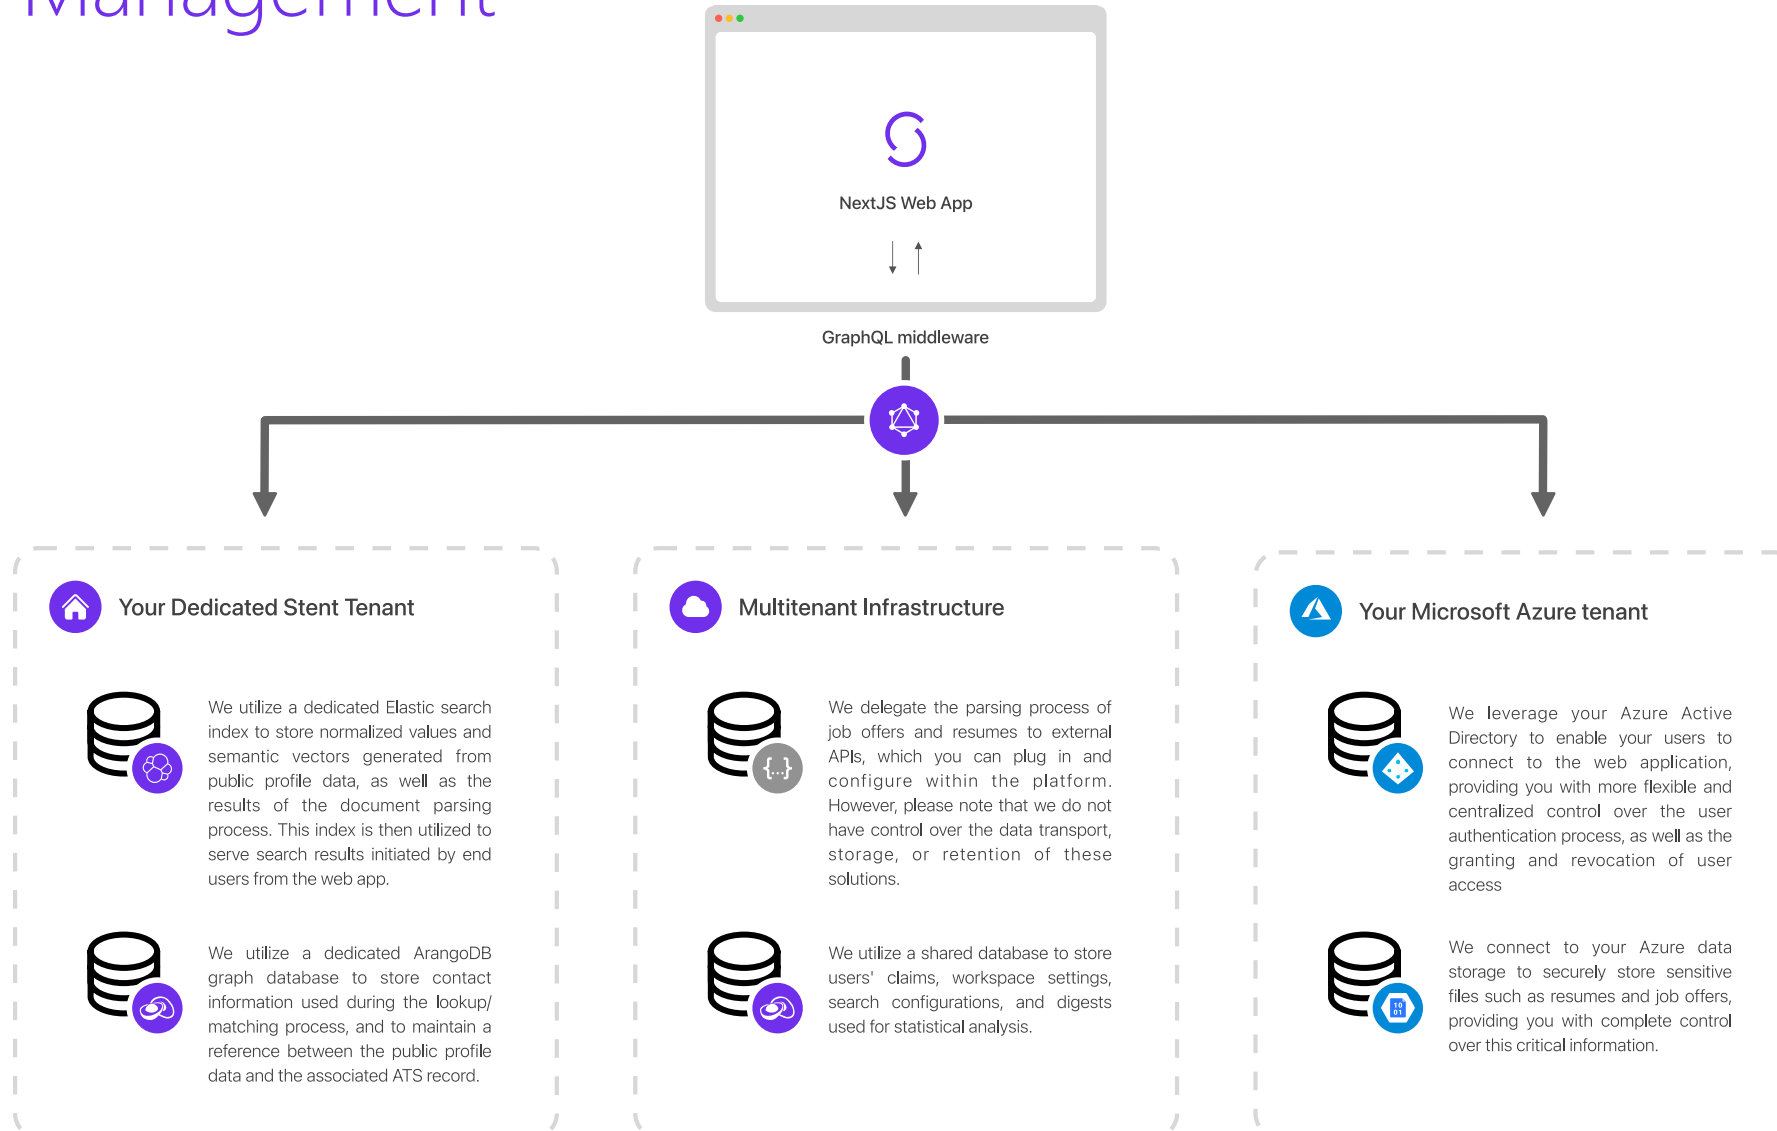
Management

NextJS Web App

GraphQL middleware

Your Dedicated Stent Tenant

We utilize a dedicated Elastic search index to store normalized values and semantic vectors generated from public profile data, as well as the results of the document parsing process. This index is then utilized to serve search results initiated by end users from the web app.

We utilize a dedicated ArangoDB graph database to store contact information used during the lookup/matching process, and to maintain a reference between the public profile data and the associated ATS record.

Multitenant Infrastructure

{...}

We delegate the parsing process of job offers and resumes to external APIs, which you can plug in and configure within the platform. However, please note that we do not have control over the data transport, storage, or retention of these solutions.

We utilize a shared database to store users' claims, workspace settings, search configurations, and digests used for statistical analysis.

Your Microsoft Azure tenant

We leverage your Azure Active Directory to enable your users to connect to the web application, providing you with more flexible and centralized control over the user authentication process, as well as the granting and revocation of user access

We connect to your Azure data storage to securely store sensitive files such as resumes and job offers, providing you with complete control over this critical information.